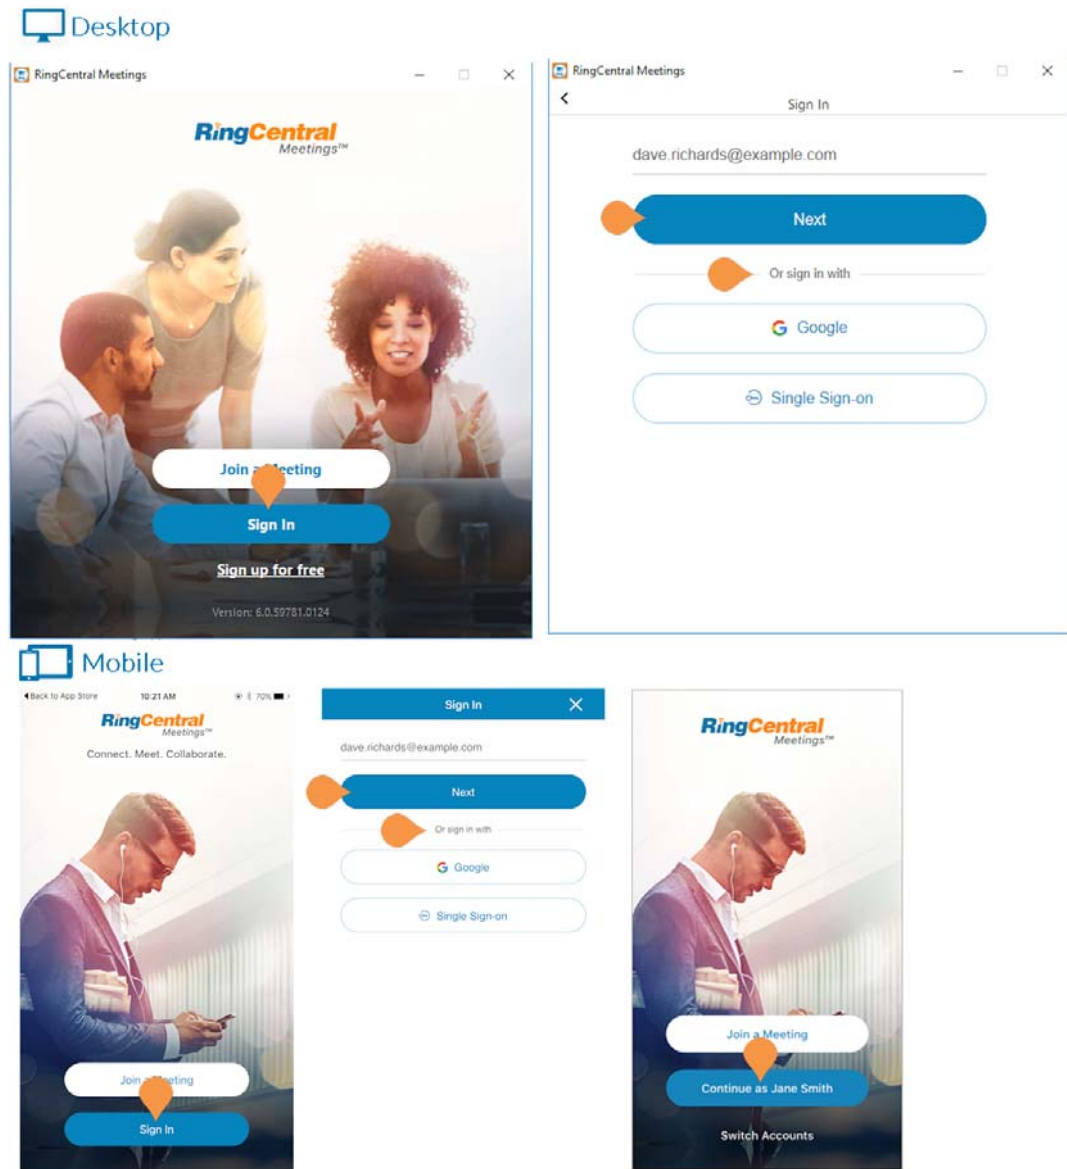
Desktop

RingCentral Meetings

RingCentral Meetings™

Join a Meeting

Sign In

Sign up for free

Version: 6.0.59781.0124

RingCentral Meetings

Sign In

dave.richards@example.com

Next

Or sign in with

Google

Single Sign-on

Mobile

Back to App Store 10:21 AM 70%

RingCentral Meetings™

Connect. Meet. Collaborate.

Join a Meeting

Sign In

Sign In

dave.richards@example.com

Next

Or sign in with

Google

Single Sign-on

RingCentral Meetings™

Join a Meeting

Continue as Jane Smith

Switch Accounts